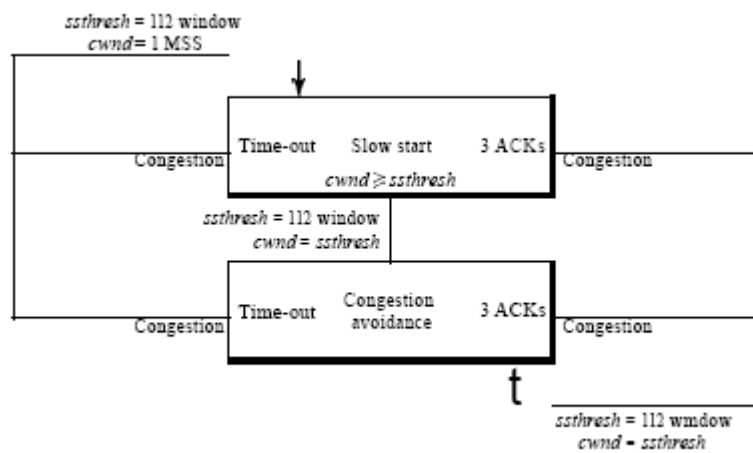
ssthresh = 112 window
cwnd= 1 MSS

Congestion
Time-out
Slow start
3 ACKs
Congestion
cwnd ≥ ssthresh

ssthresh = 112 window
cwnd = ssthresh

Congestion
Time-out
Congestion avoidance
3 ACKs
Congestion

t

ssthresh = 112 wmdow
cwnd = ssthresh